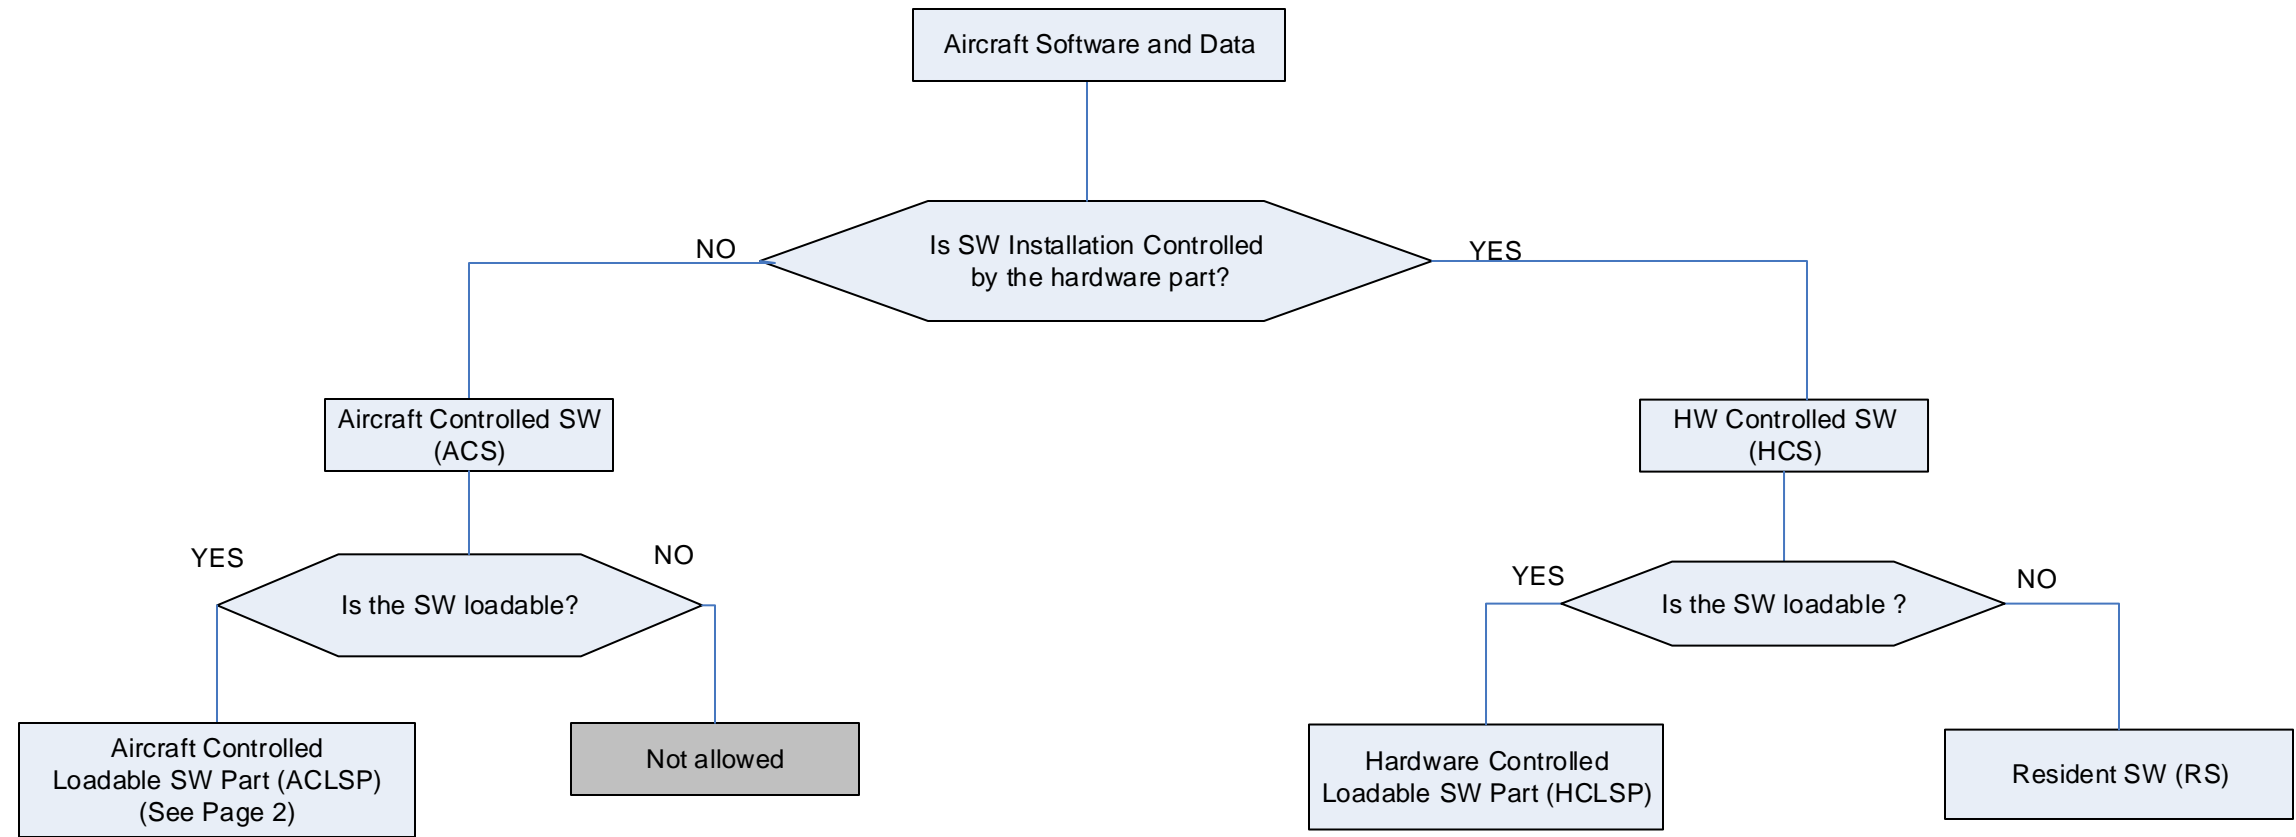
Aircraft Software and Data

NO

Is SW Installation Controlled by the hardware part?

YES

Aircraft Controlled SW (ACS)

HW Controlled SW (HCS)

YES

Is the SW loadable?

NO

YES

Is the SW loadable ?

NO

Aircraft Controlled Loadable SW Part (ACLSP) (See Page 2)

Not allowed

Hardware Controlled Loadable SW Part (HCLSP)

Resident SW (RS)